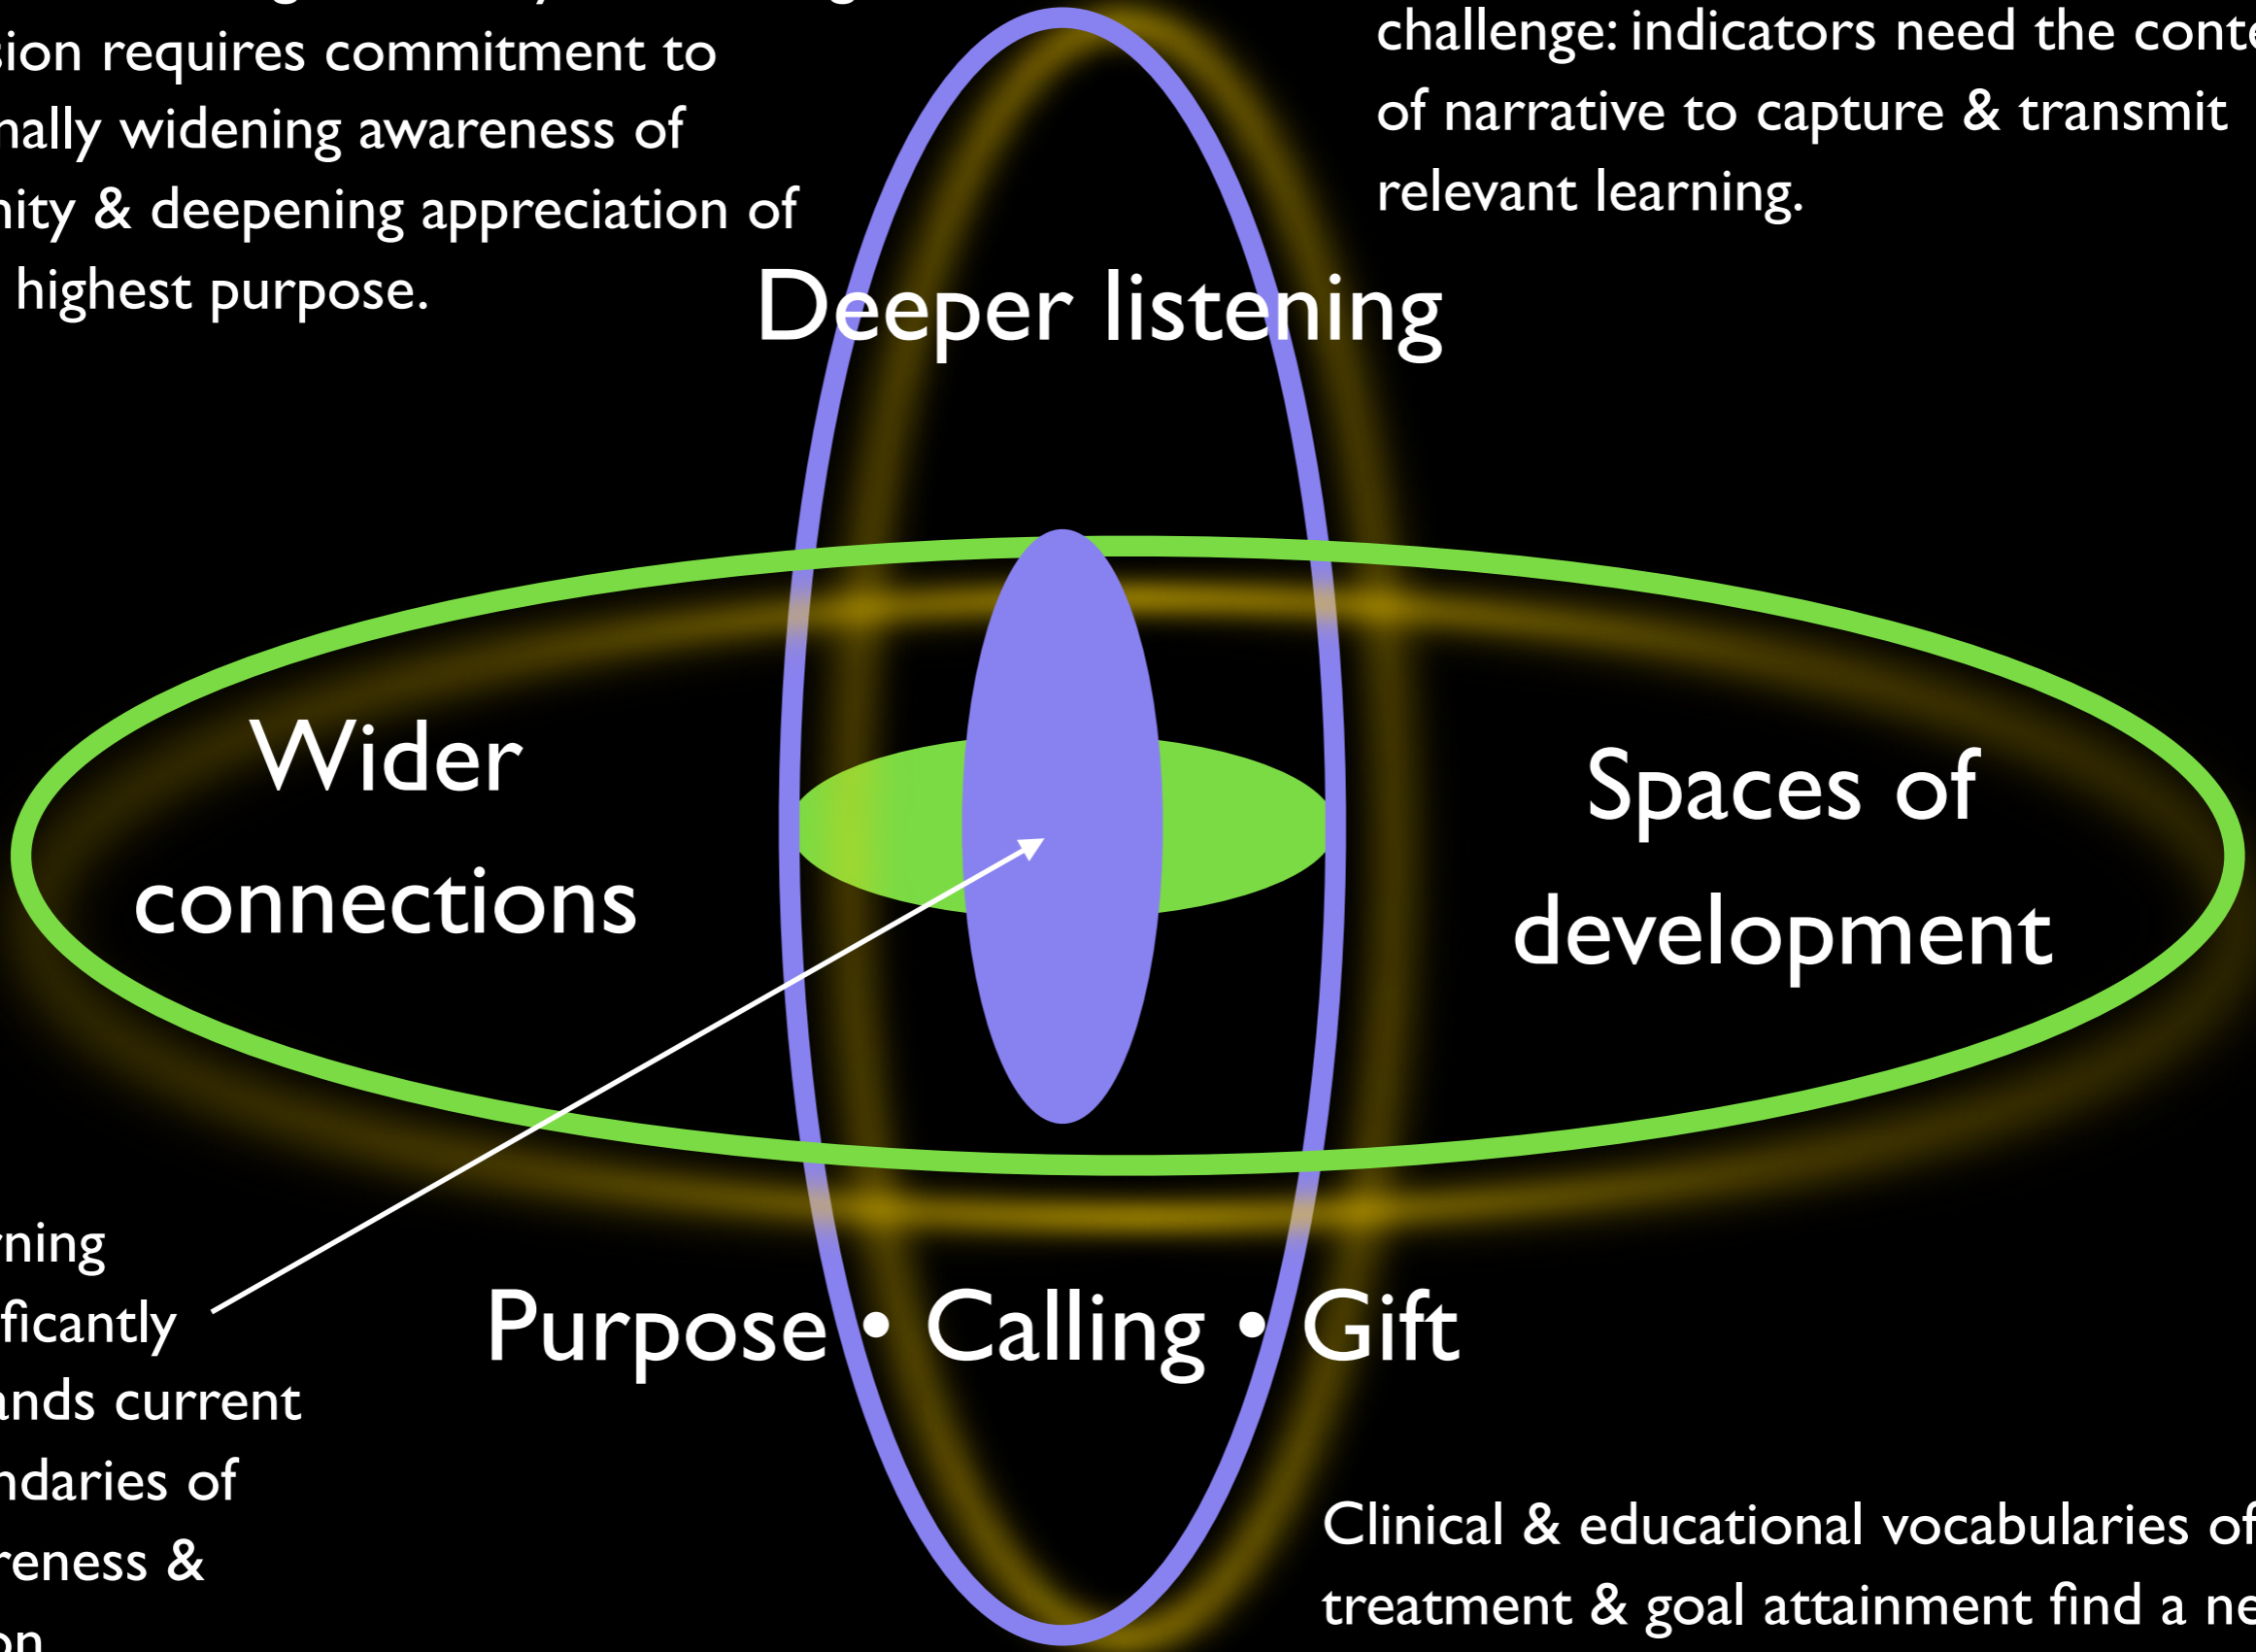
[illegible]
sion requires commitment to
nally widening awareness of
nity & deepening appreciation of
highest purpose.

challenge: indicators need the conte
of narrative to capture & transmit
relevant learning.

Deeper listening

Wider connections

Spaces of development

rning
ficantly
nds current
ndaries of
reness &
on

Purpose • Calling • Gift

Clinical & educational vocabularies of
treatment & goal attainment find a ne